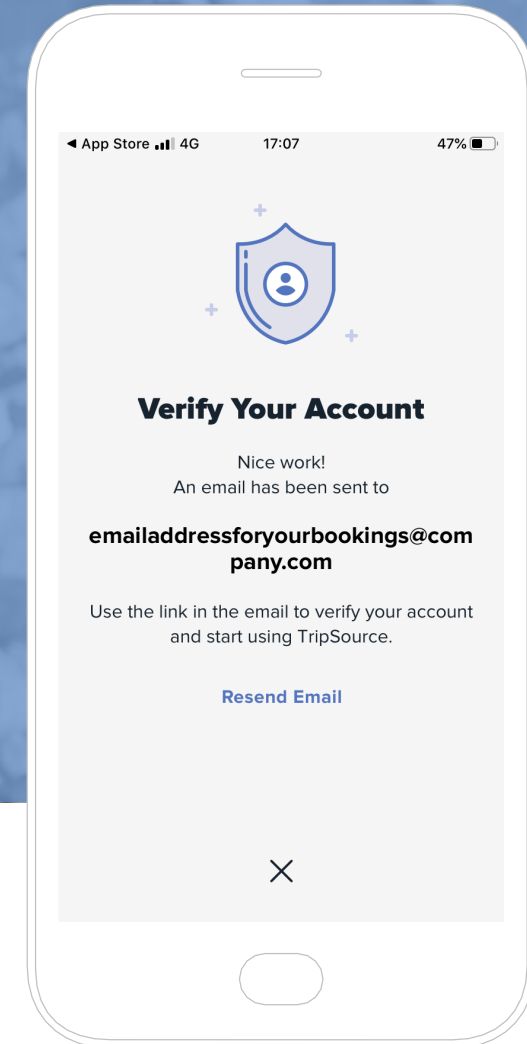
◀ App Store 4G 17:07 47%

Verify Your Account

Nice work!
An email has been sent to

emailaddressforyourbookings@company.com

Use the link in the email to verify your account and start using TripSource.

Resend Email

×